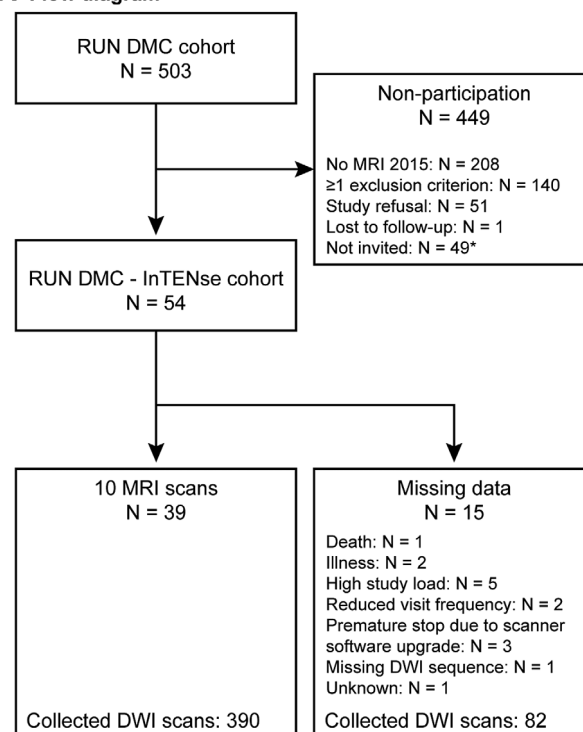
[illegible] diagram

RUN DMC cohort
N = 503

Non-participation
N = 449

No MRI 2015: N = 208
≥1 exclusion criterion: N = 140
Study refusal: N = 51
Lost to follow-up: N = 1
Not invited: N = 49*

RUN DMC - InTENse cohort
N = 54

10 MRI scans
N = 39

Collected DWI scans: 390

Missing data
N = 15

Death: N = 1
Illness: N = 2
High study load: N = 5
Reduced visit frequency: N = 2
Premature stop due to scanner software upgrade: N = 3
Missing DWI sequence: N = 1
Unknown: N = 1

Collected DWI scans: 82